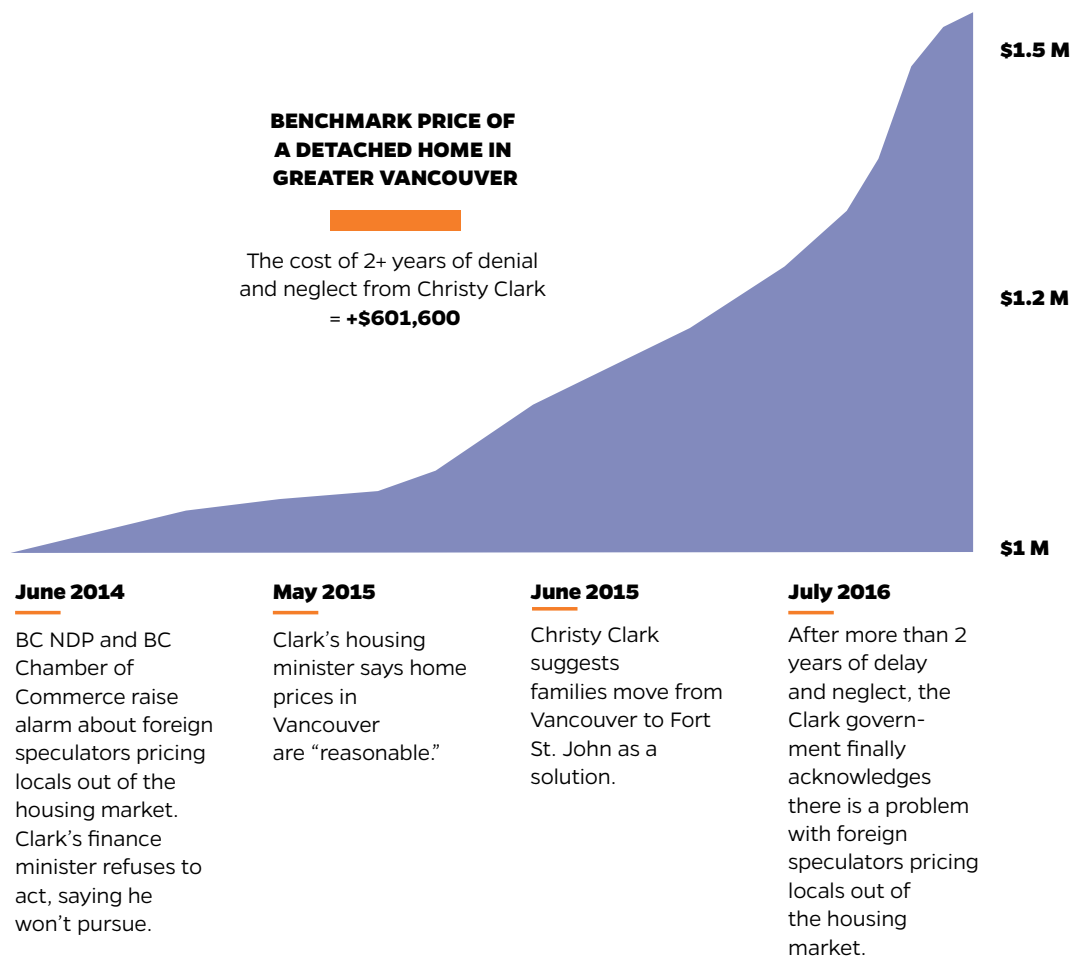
BENCHMARK PRICE OF A DETACHED HOME IN GREATER VANCOUVER

The cost of 2+ years of denial and neglect from Christy Clark = +$601,600

$1.5 M

$1.2 M

$1 M

June 2014

BC NDP and BC Chamber of Commerce raise alarm about foreign speculators pricing locals out of the housing market. Clark's finance minister refuses to act, saying he won't pursue.

May 2015

Clark's housing minister says home prices in Vancouver are "reasonable."

June 2015

Christy Clark suggests families move from Vancouver to Fort St. John as a solution.

July 2016

After more than 2 years of delay and neglect, the Clark government finally acknowledges there is a problem with foreign speculators pricing locals out of the housing market.